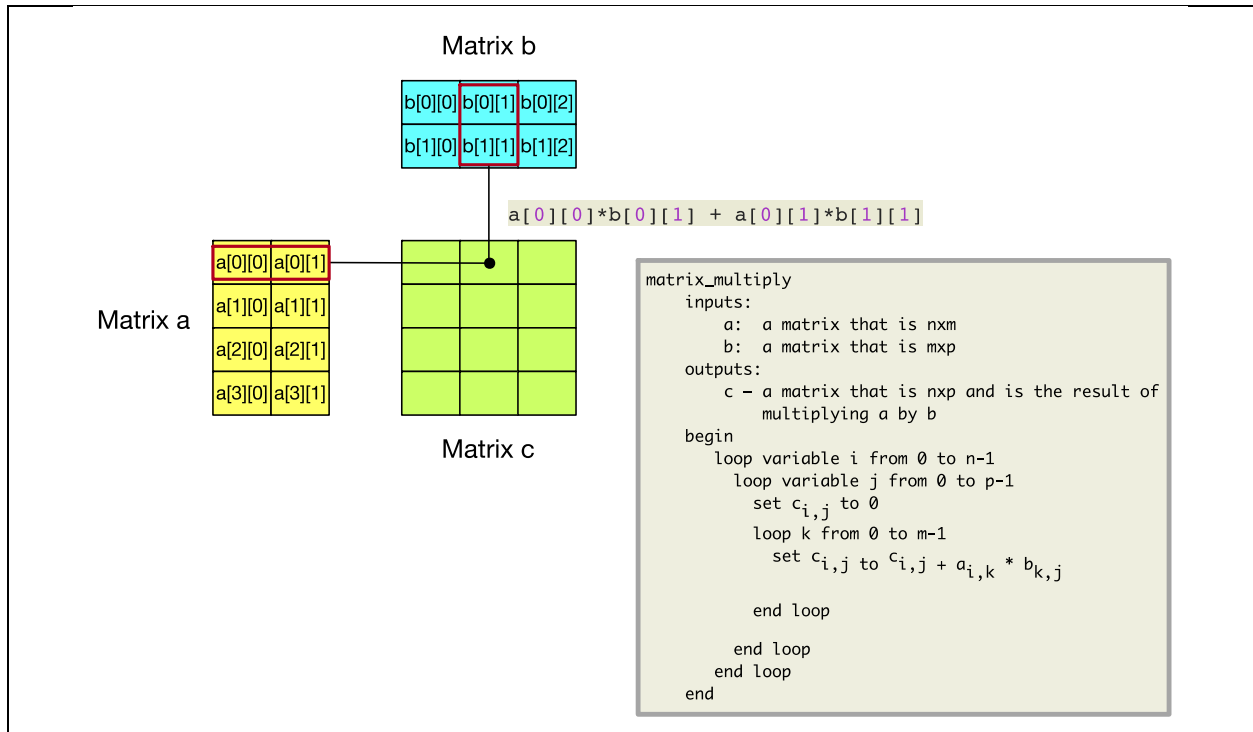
Matrix b

| b[0][0] | b[0][1] | b[0][2] |
|---|---|---|
| b[1][0] | b[1][1] | b[1][2] |

a[0][0]*b[0][1] + a[0][1]*b[1][1]

| a[0][0] | a[0][1] |
|---|---|
| a[1][0] | a[1][1] |
| a[2][0] | a[2][1] |
| a[3][0] | a[3][1] |

Matrix a

Matrix c

matrix_multiply
inputs:
a: a matrix that is nxm
b: a matrix that is mxp
outputs:
c - a matrix that is nxp and is the result of multiplying a by b
begin
loop variable i from 0 to n-1
loop variable j from 0 to p-1
set $c_{i,j}$ to 0
loop k from 0 to m-1
set $c_{i,j}$ to $c_{i,j} + a_{i,k} * b_{k,j}$

end loop

end loop
end loop
end